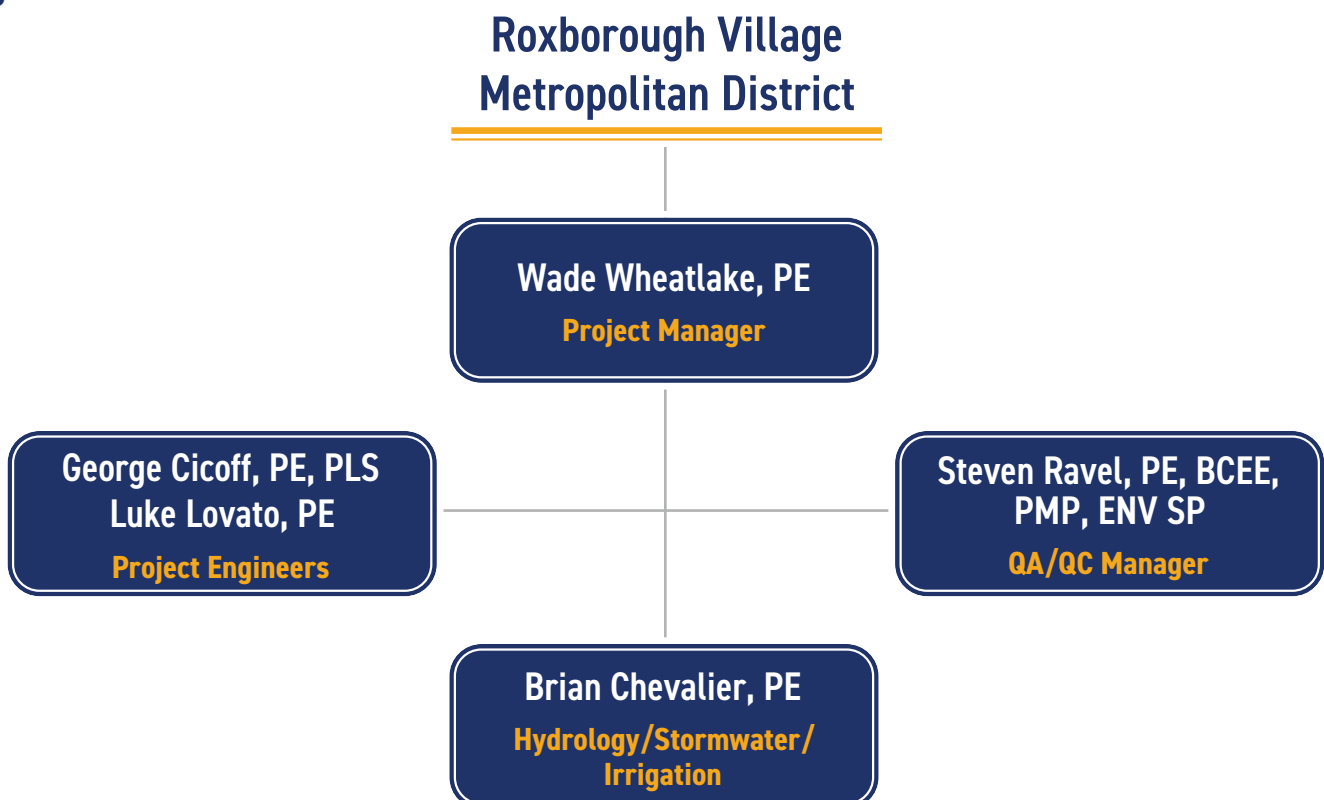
Roxborough Village Metropolitan District

Wade Wheatlake, PE
Project Manager

George Cicoff, PE, PLS
Luke Lovato, PE
Project Engineers

Steven Ravel, PE, BCEE, PMP, ENV SP
QA/QC Manager

Brian Chevalier, PE
Hydrology/Stormwater/Irrigation